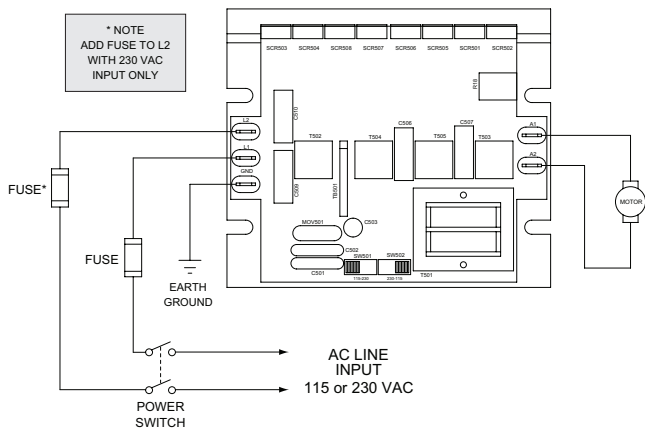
* NOTE
ADD FUSE TO L2
WITH 230 VAC
INPUT ONLY

SCR503 SCR504 SCR508 SCR507 SCR506 SCR505 SCR501 SCR502

R18

C510

L2

L1

GND

T502

T504

C506

T505

C507

T503

A1

A2

C509

TB501

MOTOR

MOV501

C503

C502

SW501

SW502

C501

T501

FUSE*

FUSE

EARTH
GROUND

AC LINE
INPUT
115 or 230 VAC

POWER
SWITCH